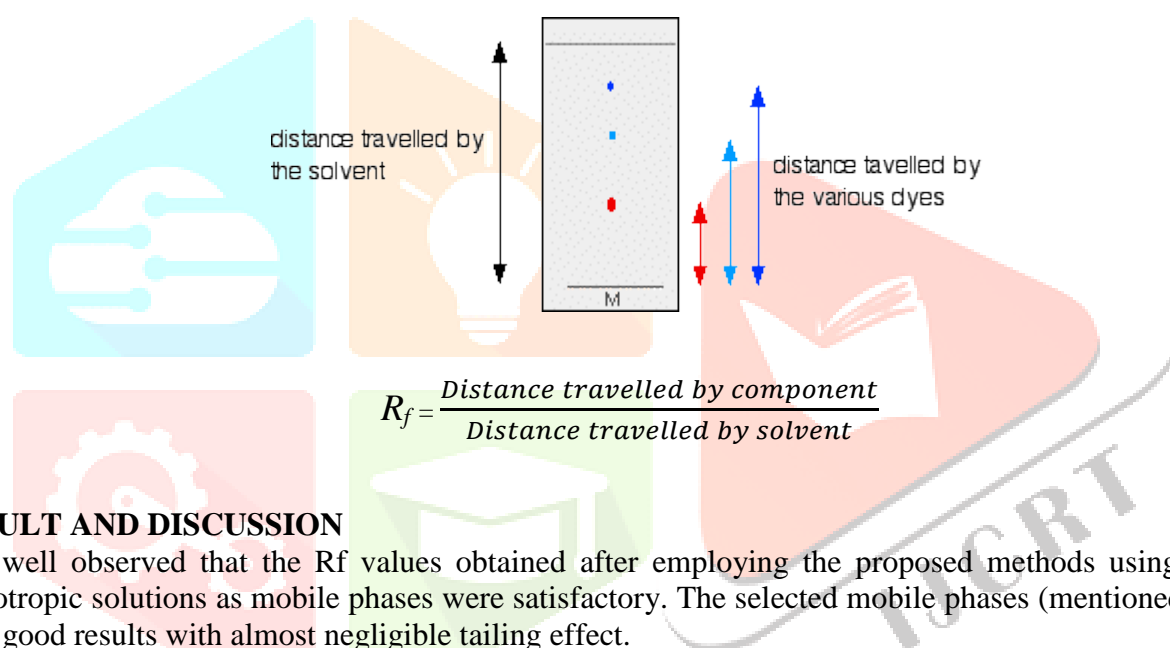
distance travelled by the solvent

M

distance tavelled by the various dyes

$R_f = \frac{Distance\ travelled\ by\ component}{Distance\ travelled\ by\ solvent}$

ULT AND DISCUSSION

well observed that the Rf values obtained after employing the proposed methods using otropic solutions as mobile phases were satisfactory. The selected mobile phases (mentioned good results with almost negligible tailing effect.

IJCRT